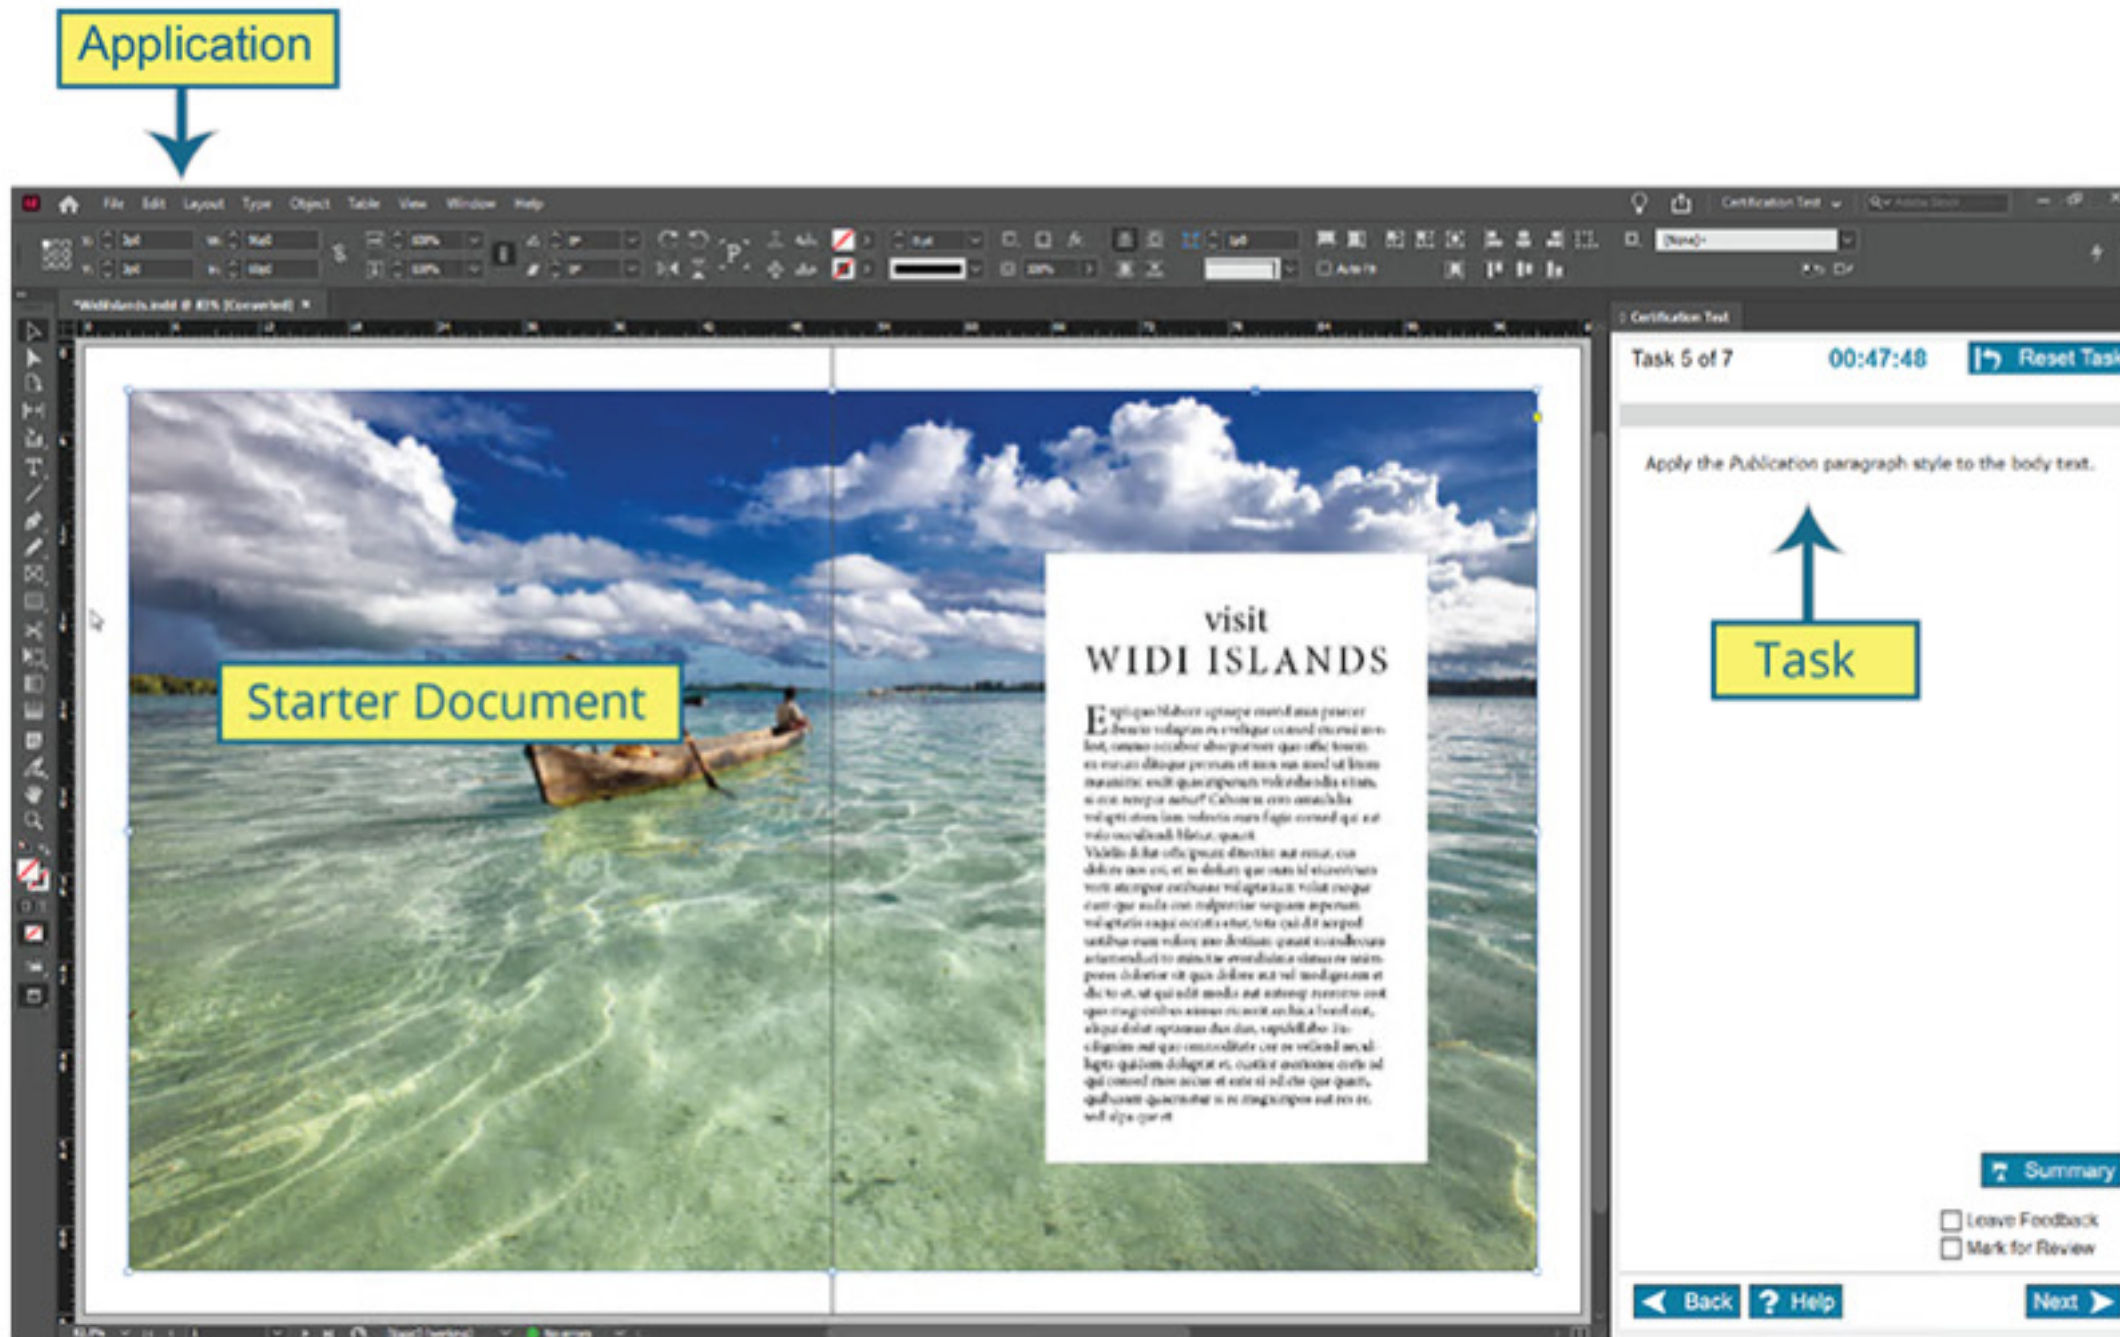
Application

File Edit Layout Type Object Table View Window Help

Certification Test

*WidiIslands.indd @ 83% [Converted]

Certification Test

Task 5 of 7

00:47:48

Reset Task

Apply the *Publication* paragraph style to the body text.

Task

Starter Document

visit

WIDI ISLANDS

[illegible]

Summary

Leave Feedback

Mark for Review

Back

Help

Next